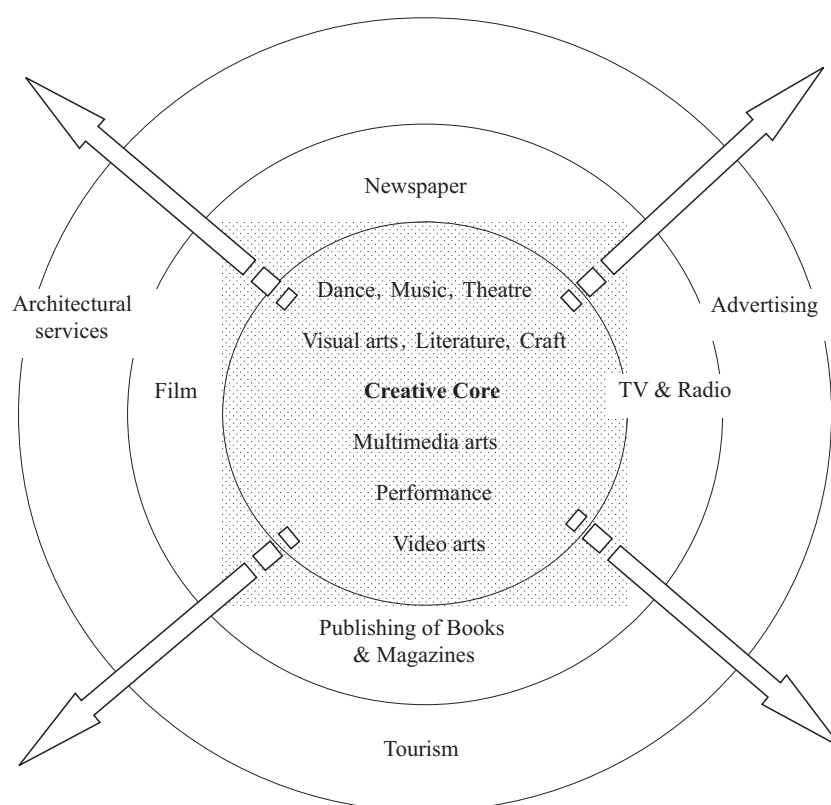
Newspaper

Architectural services

Advertising

Dance, Music, Theatre

Visual arts, Literature, Craft

Film

Creative Core

TV & Radio

Multimedia arts

Performance

Video arts

Publishing of Books & Magazines

Tourism